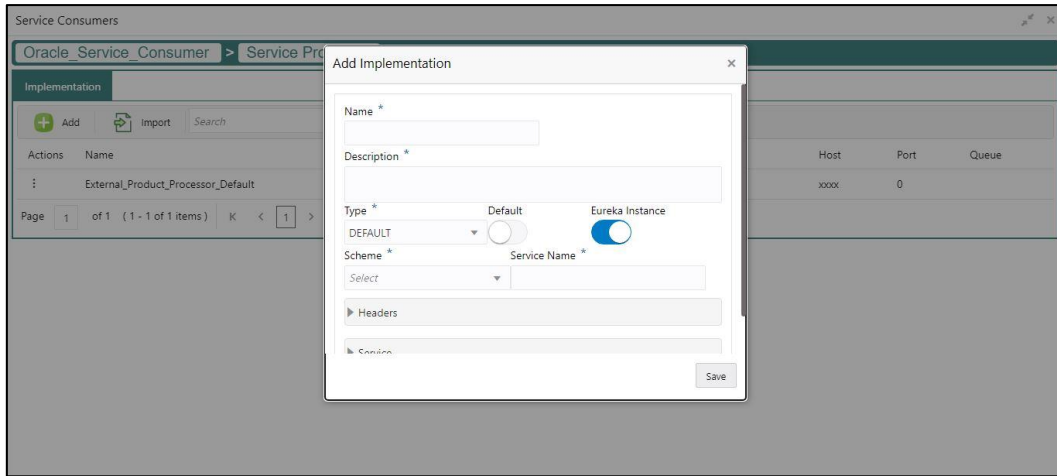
Service Consumers

Oracle_Service_Consumer > Service Pro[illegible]

Implementation

Add Import Search

| Actions | Name | Host | Port | Queue |
|---|---|---|---|---|
| ⋮ | External_Product_Processor_Default | XXXX | 0 | |

Page 1 of 1 (1 - 1 of 1 items) K < 1 >

Add Implementation ×

Name *

Description *

Type * Default Eureka Instance

DEFAULT

Scheme * Service Name *

Select

▶ Headers

▶ Service

Save